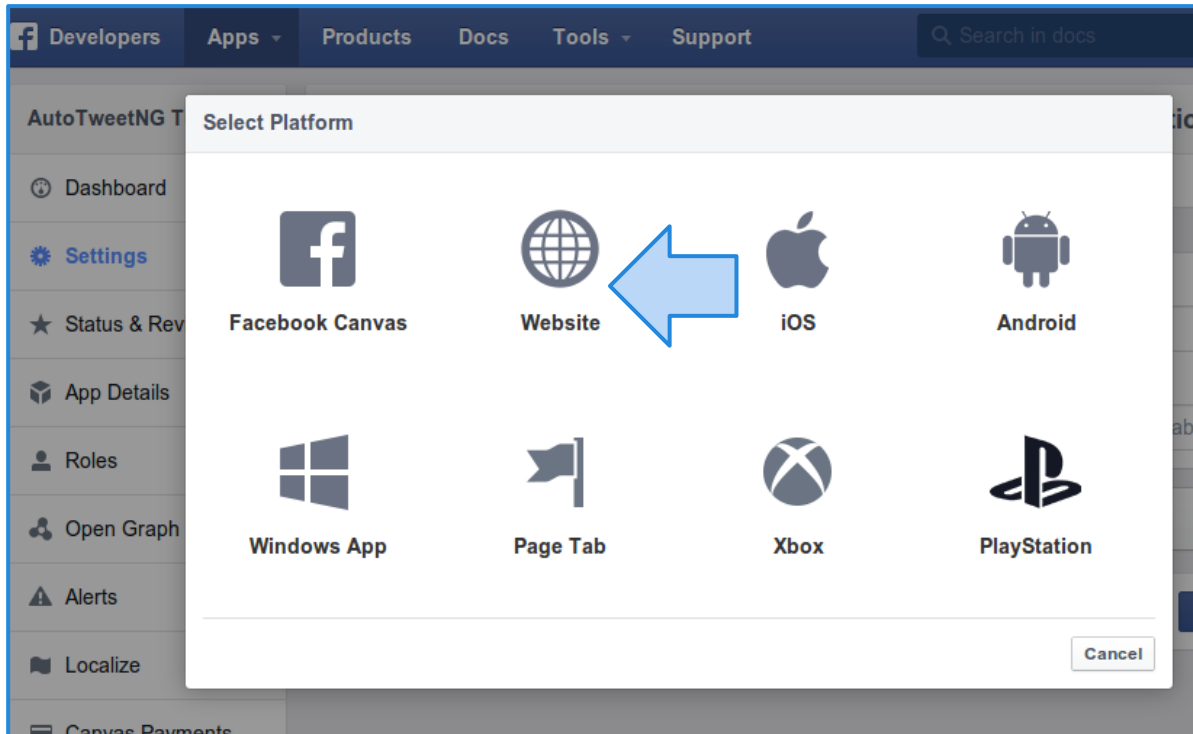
Developers Apps Products Docs Tools Support Search in docs

AutoTweetNG T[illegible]

Dashboard

Settings

Status & Rev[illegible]

App Details

Roles

Open Graph

Alerts

Localize

Canvas Payments

Select Platform

Facebook Canvas

Website

iOS

Android

Windows App

Page Tab

Xbox

PlayStation

Cancel